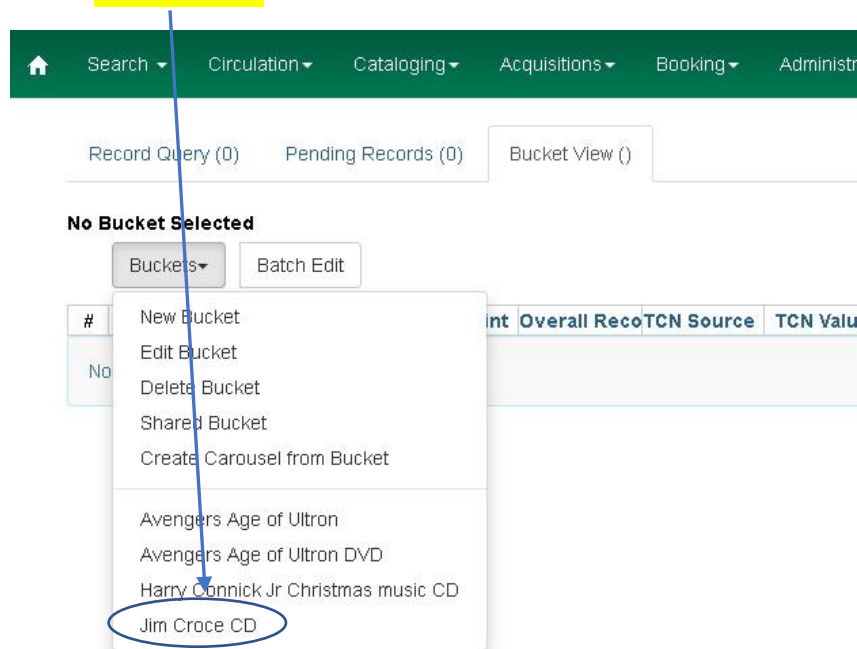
Search ▾ Circulation ▾ Cataloging ▾ Acquisitions ▾ Booking ▾ Administr

Record Query (0) Pending Records (0) Bucket View ()

No Bucket Selected

Buckets ▾ Batch Edit

| # | | int | Overall Reco | TCN Source | TCN Valu |
|---|---|---|---|---|---|
| No | | | | | |

New Bucket
Edit Bucket
Delete Bucket
Shared Bucket
Create Carousel from Bucket

Avengers Age of Ultron
Avengers Age of Ultron DVD
Harry Connick Jr Christmas music CD
Jim Croce CD